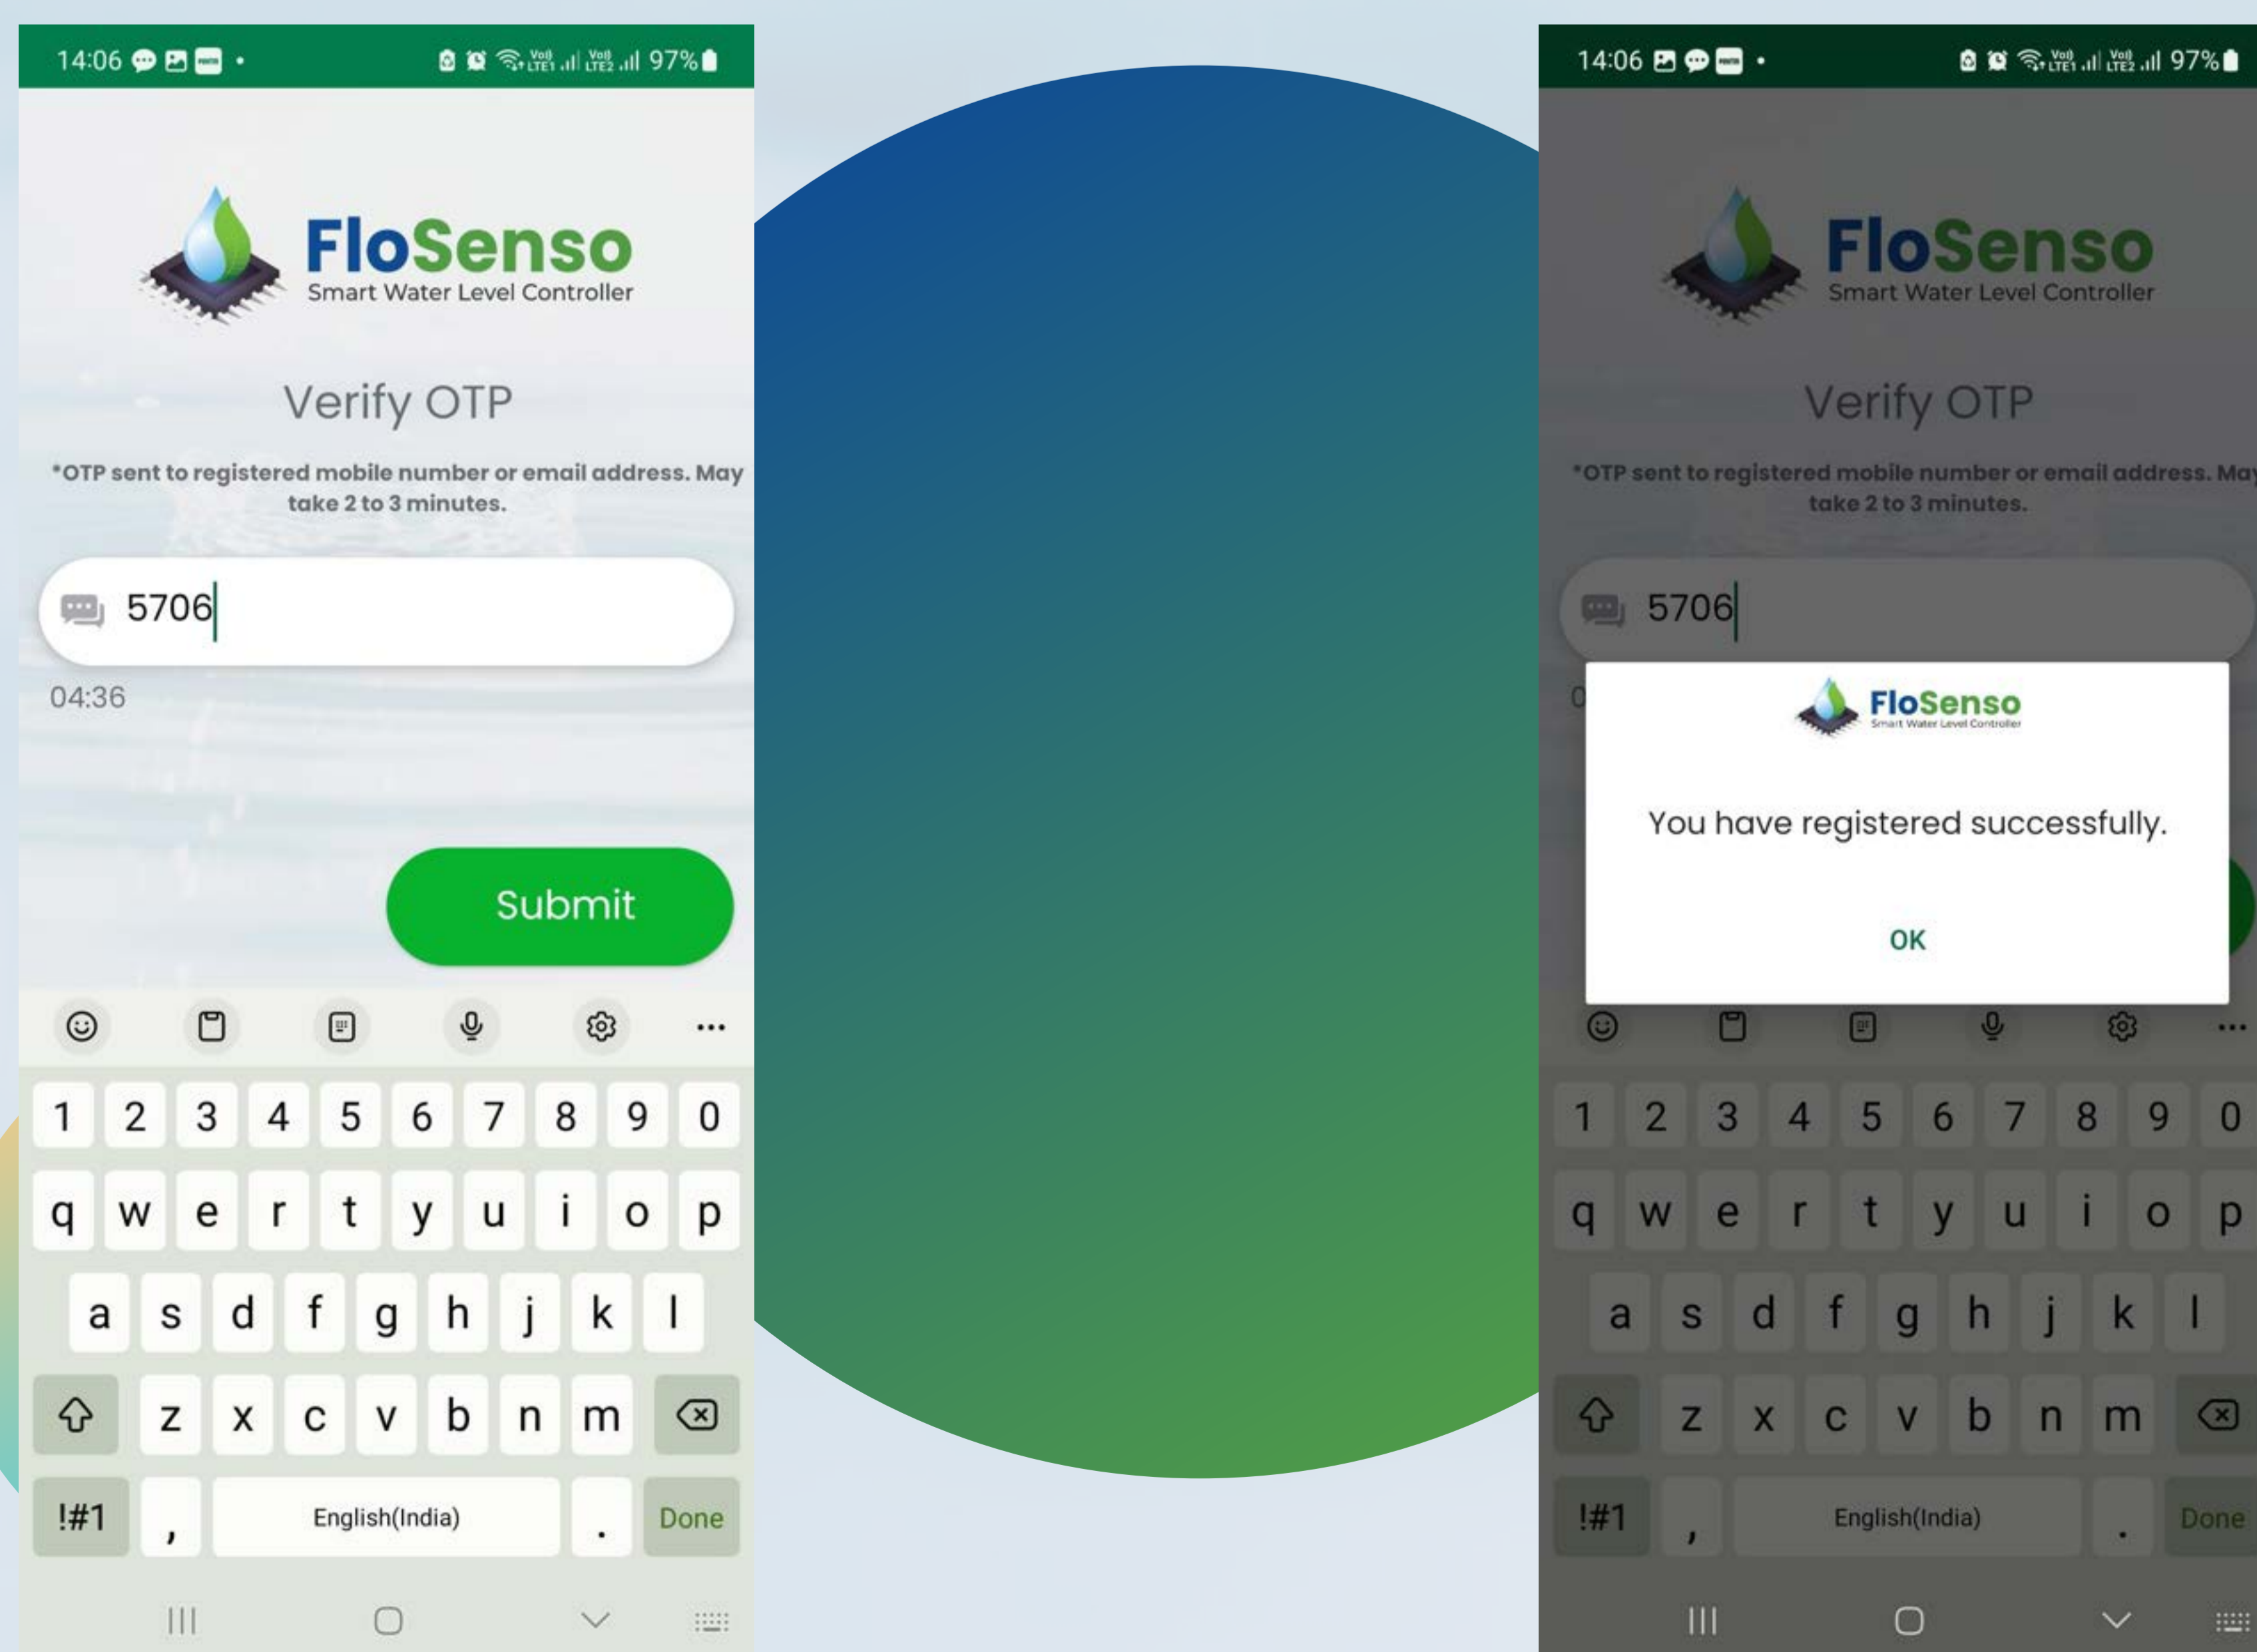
14:06

97%

FloSenso
Smart Water Level Controller

Verify OTP

*OTP sent to registered mobile number or email address. May take 2 to 3 minutes.

5706

04:36

Submit

1 2 3 4 5 6 7 8 9 0
q w e r t y u i o p
a s d f g h j k l
z x c v b n m
!#1 , English(India) . Done

14:06

97%

FloSenso
Smart Water Level Controller

Verify OTP

*OTP sent to registered mobile number or email address. May take 2 to 3 minutes.

5706

FloSenso
Smart Water Level Controller

You have registered successfully.

OK

1 2 3 4 5 6 7 8 9 0
q w e r t y u i o p
a s d f g h j k l
z x c v b n m
!#1 , English(India) . Done